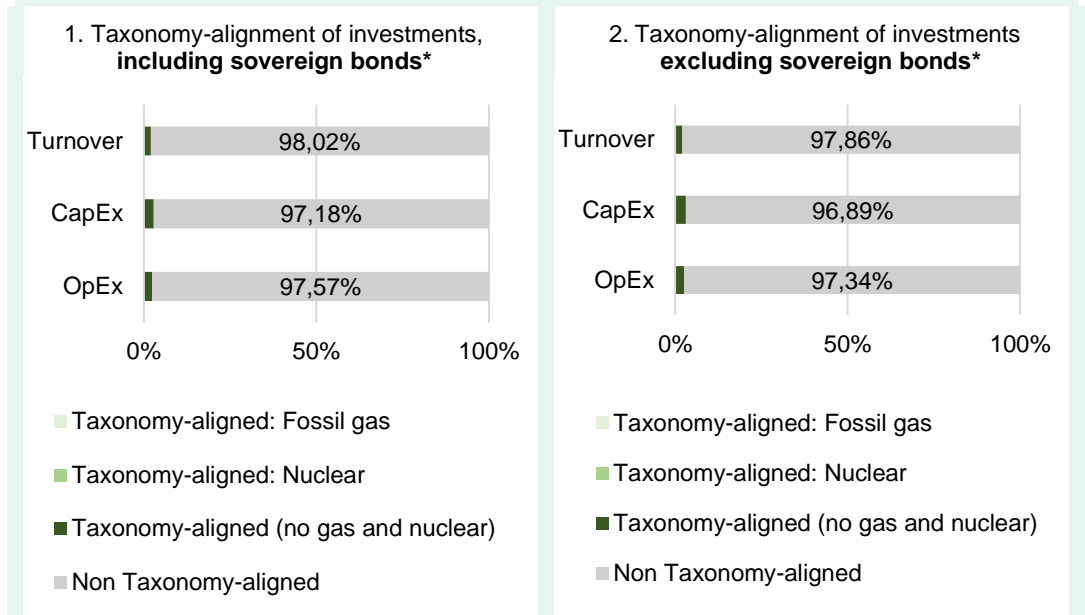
1. Taxonomy-alignment of investments, **including sovereign bonds***

Turnover
98,02%

CapEx
97,18%

OpEx
97,57%

0%
50%
100%

Taxonomy-aligned: Fossil gas

Taxonomy-aligned: Nuclear

Taxonomy-aligned (no gas and nuclear)

Non Taxonomy-aligned

2. Taxonomy-alignment of investments **excluding sovereign bonds***

Turnover
97,86%

CapEx
96,89%

OpEx
97,34%

0%
50%
100%

Taxonomy-aligned: Fossil gas

Taxonomy-aligned: Nuclear

Taxonomy-aligned (no gas and nuclear)

Non Taxonomy-aligned